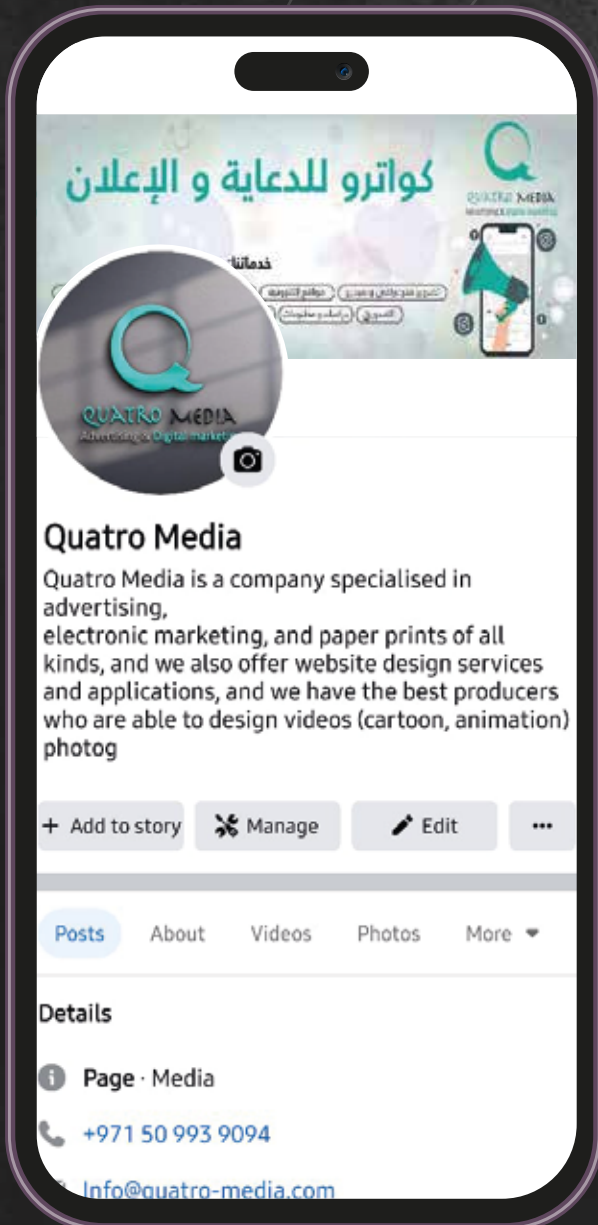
كواترو للدعاية و الإعلان

QUATRO MEDIA

خدماتنا

QUATRO MEDIA
Advertising & Digital marketing

Quatro Media

Quatro Media is a company specialised in advertising,
electronic marketing, and paper prints of all kinds, and we also offer website design services and applications, and we have the best producers who are able to design videos (cartoon, animation) photog

+ Add to story
Manage
Edit
...

Posts
About
Videos
Photos
More

Details

Page · Media

+971 50 993 9094

Info@quatro-media.com